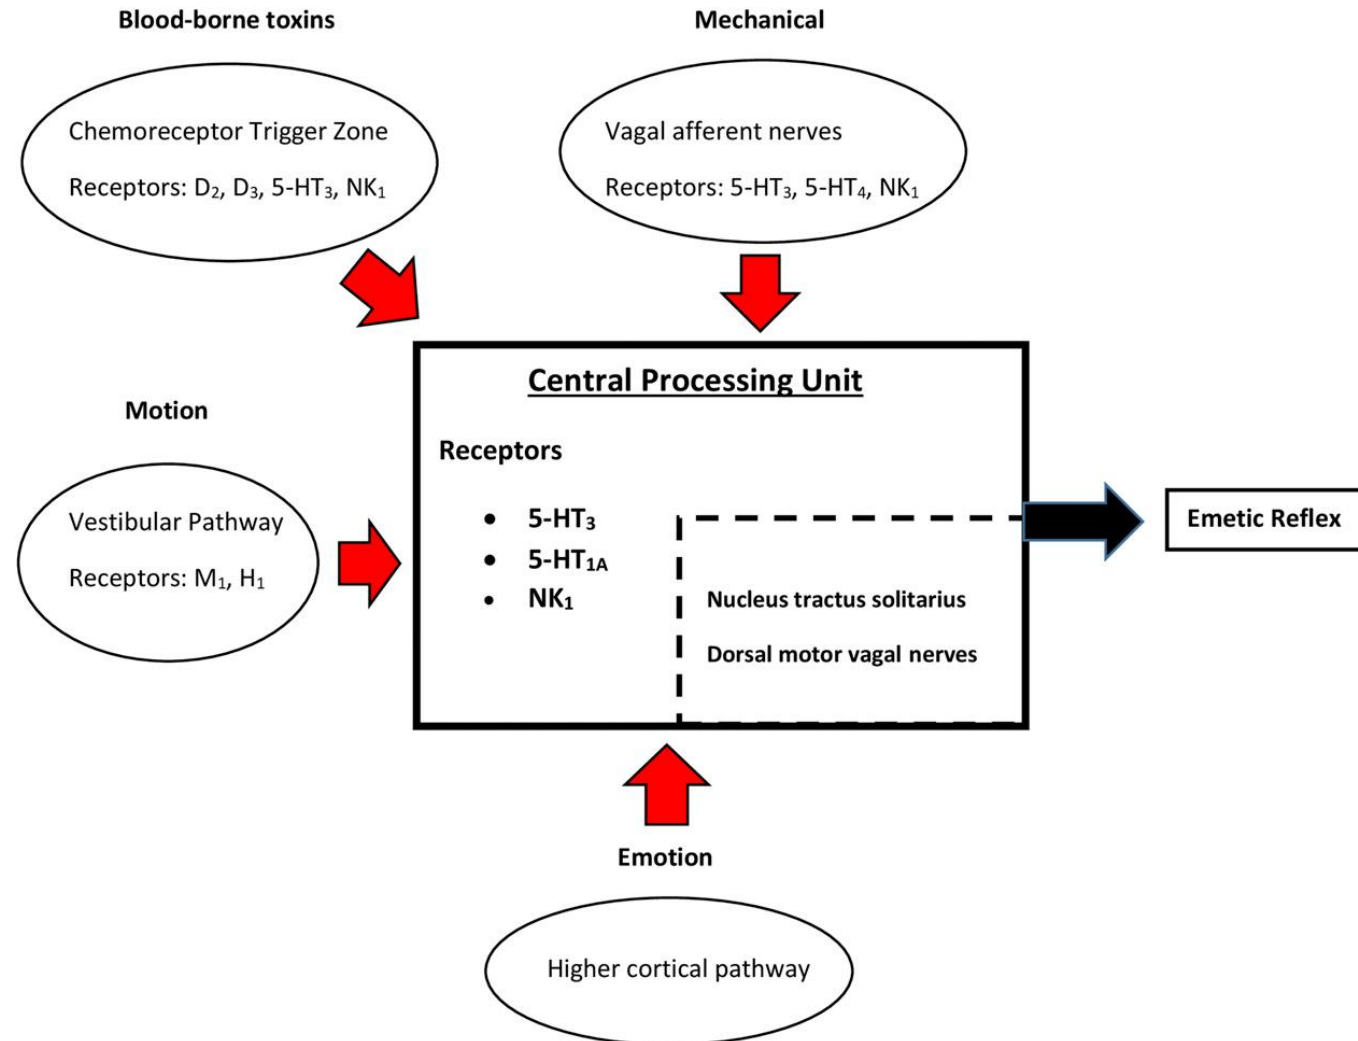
Blood-borne toxins

Mechanical

Chemoreceptor Trigger Zone

Receptors: $D_2$, $D_3$, 5-$HT_3$, $NK_1$

Vagal afferent nerves

Receptors: 5-$HT_3$, 5-$HT_4$, $NK_1$

Central Processing Unit

Motion

Receptors

- 5-$HT_3$
- 5-$HT_{1A}$
- $NK_1$

Nucleus tractus solitarius

Dorsal motor vagal nerves

Emetic Reflex

Vestibular Pathway

Receptors: $M_1$, $H_1$

Emotion

Higher cortical pathway